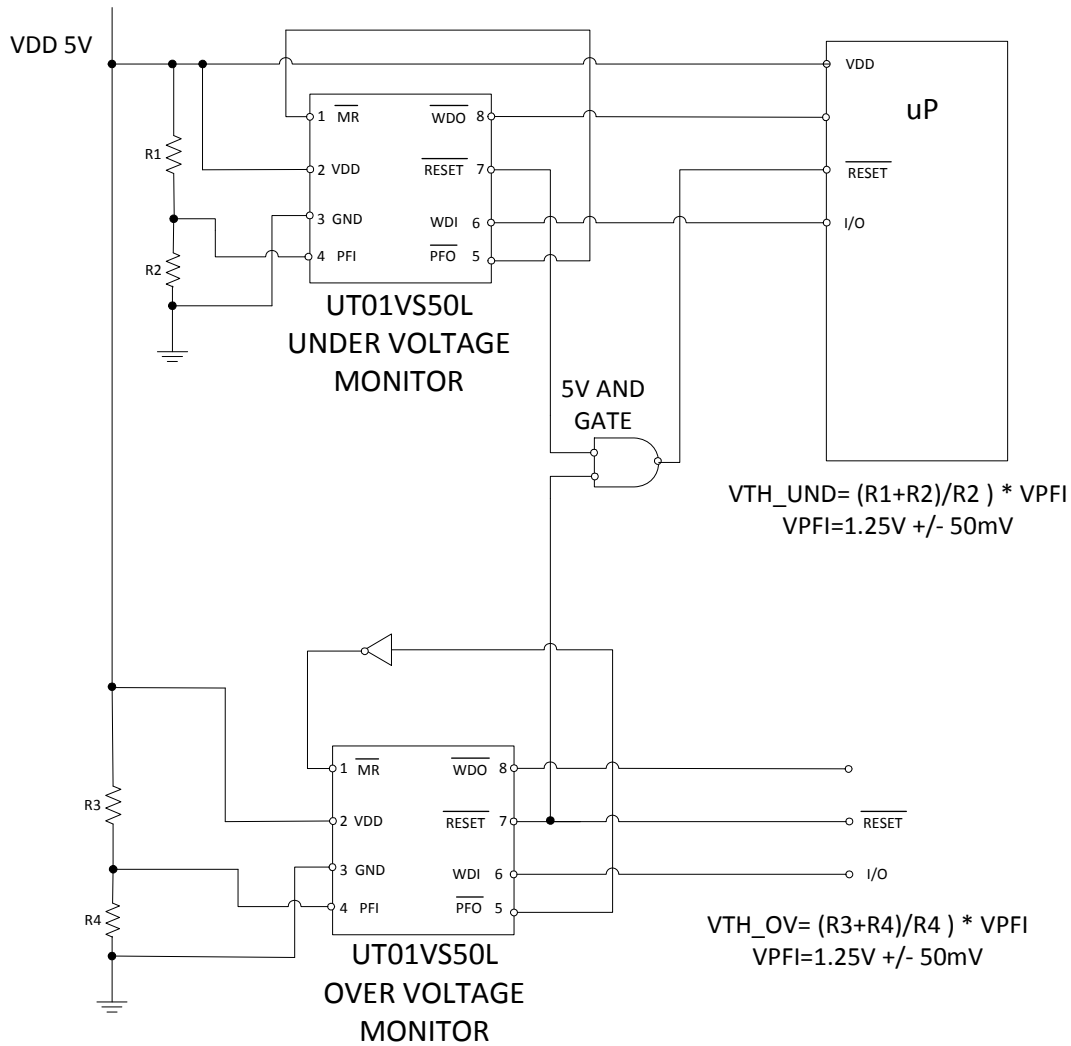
VDD 5V

R1

R2

1 $\overline{MR}$
2 VDD
3 GND
4 PFI

$\overline{WDO}$ 8
$\overline{RESET}$ 7
WDI 6
$\overline{PFO}$ 5

UT01VS50L
UNDER VOLTAGE
MONITOR

VDD

uP

$\overline{RESET}$

I/O

5V AND
GATE

VTH_UND= (R1+R2)/R2 ) * VPFI
VPFI=1.25V +/- 50mV

R3

R4

1 $\overline{MR}$
2 VDD
3 GND
4 PFI

$\overline{WDO}$ 8
$\overline{RESET}$ 7
WDI 6
$\overline{PFO}$ 5

$\overline{RESET}$

I/O

UT01VS50L
OVER VOLTAGE
MONITOR

VTH_OV= (R3+R4)/R4 ) * VPFI
VPFI=1.25V +/- 50mV